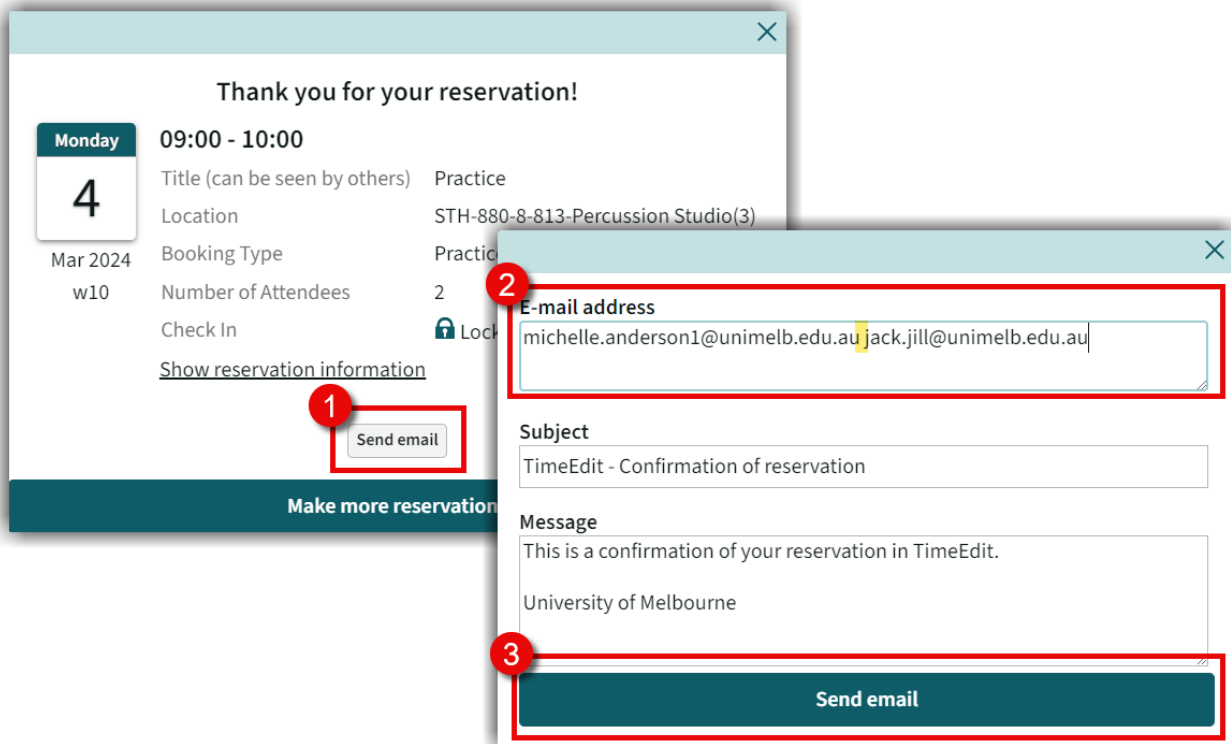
Thank you for your reservation!

Monday
4
Mar 2024
w10

09:00 - 10:00

| | |
|---|---|
| Title (can be seen by others) | Practice |
| Location | STH-880-8-813-Percussion Studio(3) |
| Booking Type | Practic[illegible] |
| Number of Attendees | 2 |
| Check In | Lock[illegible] |

Show reservation information

1

Send email

Make more reservation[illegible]

2

E-mail address

michelle.anderson1@unimelb.edu.au jack.jill@unimelb.edu.au

Subject

TimeEdit - Confirmation of reservation

Message

This is a confirmation of your reservation in TimeEdit.

University of Melbourne

3

Send email